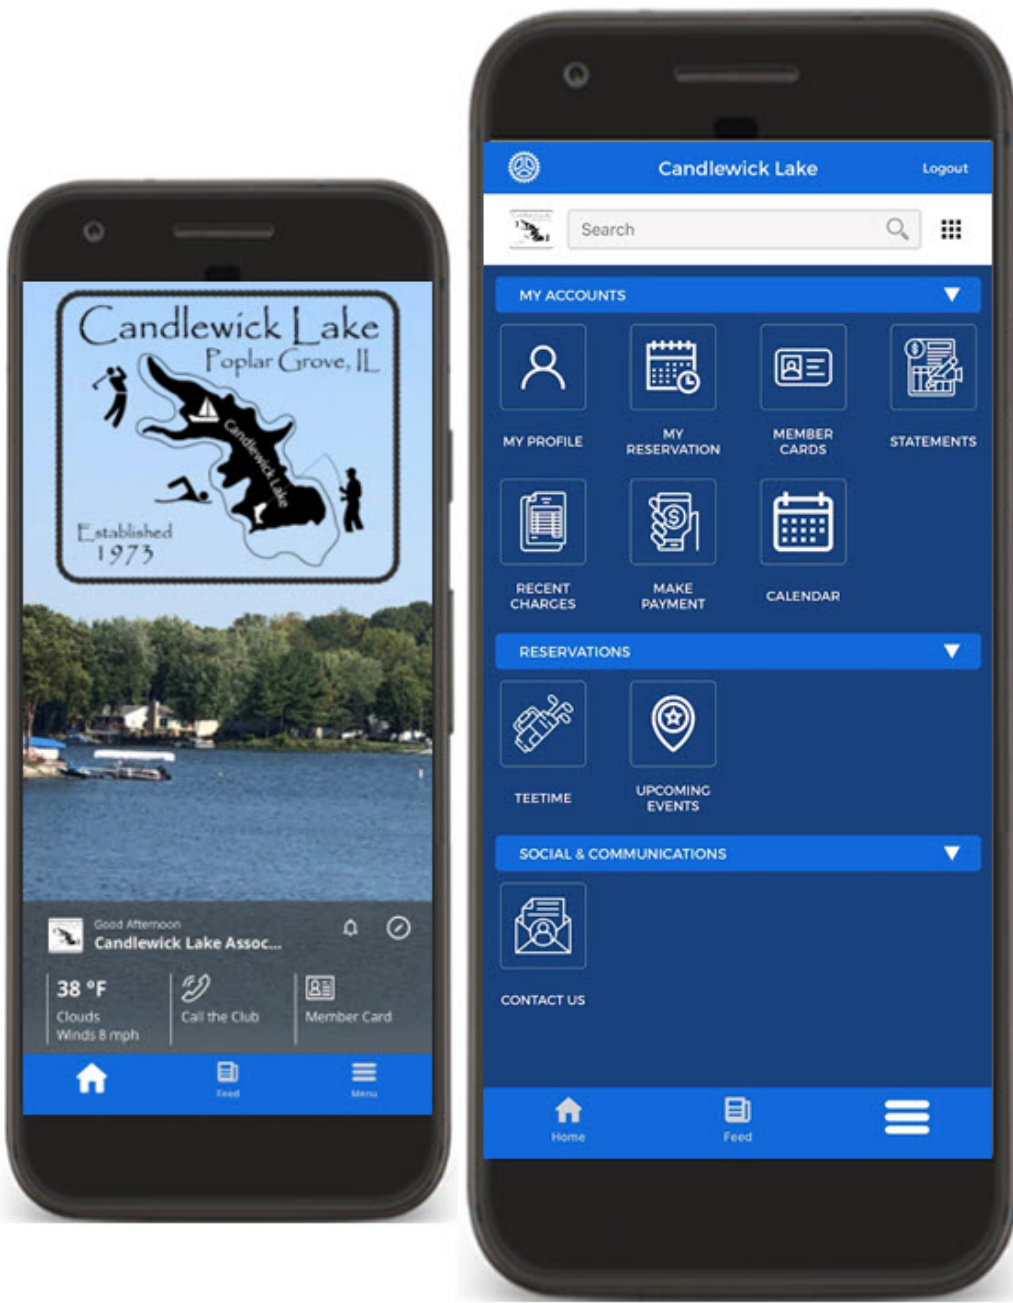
Candlewick Lake
Poplar Grove, IL

Candlewick Lake

Established
1973

Good Afternoon
Candlewick Lake Assoc...

38 °F
Clouds
Winds 8 mph

Call the Club

Member Card

Feed

Menu

Candlewick Lake

Logout

Search

MY ACCOUNTS

MY PROFILE

MY RESERVATION

MEMBER CARDS

STATEMENTS

RECENT CHARGES

MAKE PAYMENT

CALENDAR

RESERVATIONS

TEETIME

UPCOMING EVENTS

SOCIAL & COMMUNICATIONS

CONTACT US

Home

Feed